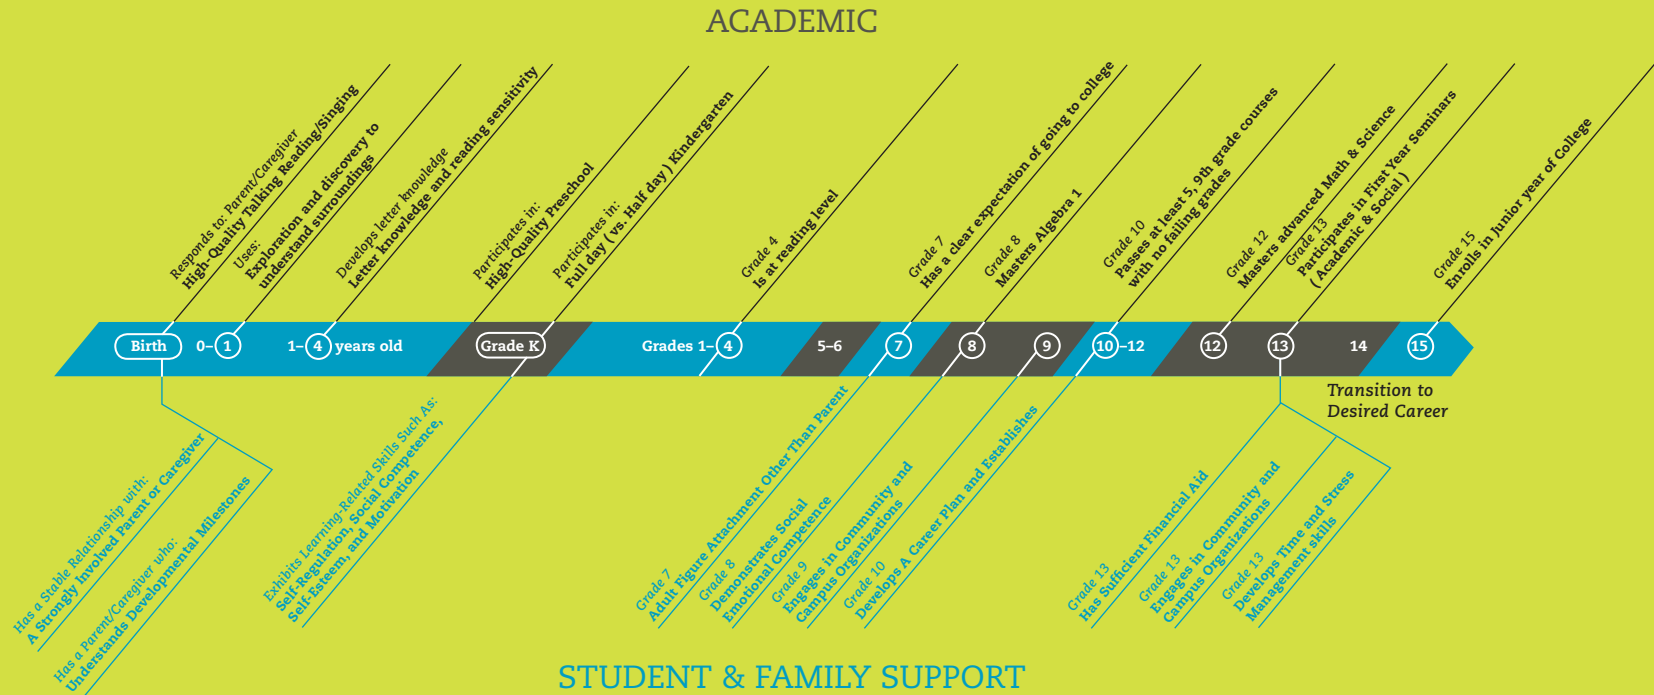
ACADEMIC

Responds to: Parent/Caregiver
High-Quality Talking Reading/Singing

Uses:
Exploration and discovery to understand surroundings

Develops letter knowledge
Letter knowledge and reading sensitivity

Participates in:
High-Quality Preschool

Participates in:
Full day (vs. Half day) Kindergarten

Grade 4
Is at reading level

Grade 7
Has a clear expectation of going to college

Grade 8
Masters Algebra 1

Grade 10
Passes at least 5, 9th grade courses with no failing grades

Grade 12
Masters advanced Math & Science

Grade 13
Participates in First Year Seminars (Academic & Social)

Grade 15
Enrolls in Junior year of College

Birth 0–1 1–4 years old Grade K Grades 1–4 5–6 7 8 9 10–12 12 13 14 15

Transition to Desired Career

Has a Stable Relationship with:
A Strongly Involved Parent or Caregiver

Has a Parent/Caregiver who:
Understands Developmental Milestones

Exhibits Learning-Related Skills Such As:
Self-Regulation, Social Competence, Self-Esteem, and Motivation

Grade 7
Adult Figure Attachment Other Than Parent

Grade 8
Demonstrates Social Emotional Competence

Grade 9
Engages in Community and Campus Organizations

Grade 10
Develops A Career Plan and Establishes

Grade 13
Has Sufficient Financial Aid

Grade 13
Engages in Community and Campus Organizations

Grade 13
Develops Time and Stress Management skills

STUDENT & FAMILY SUPPORT